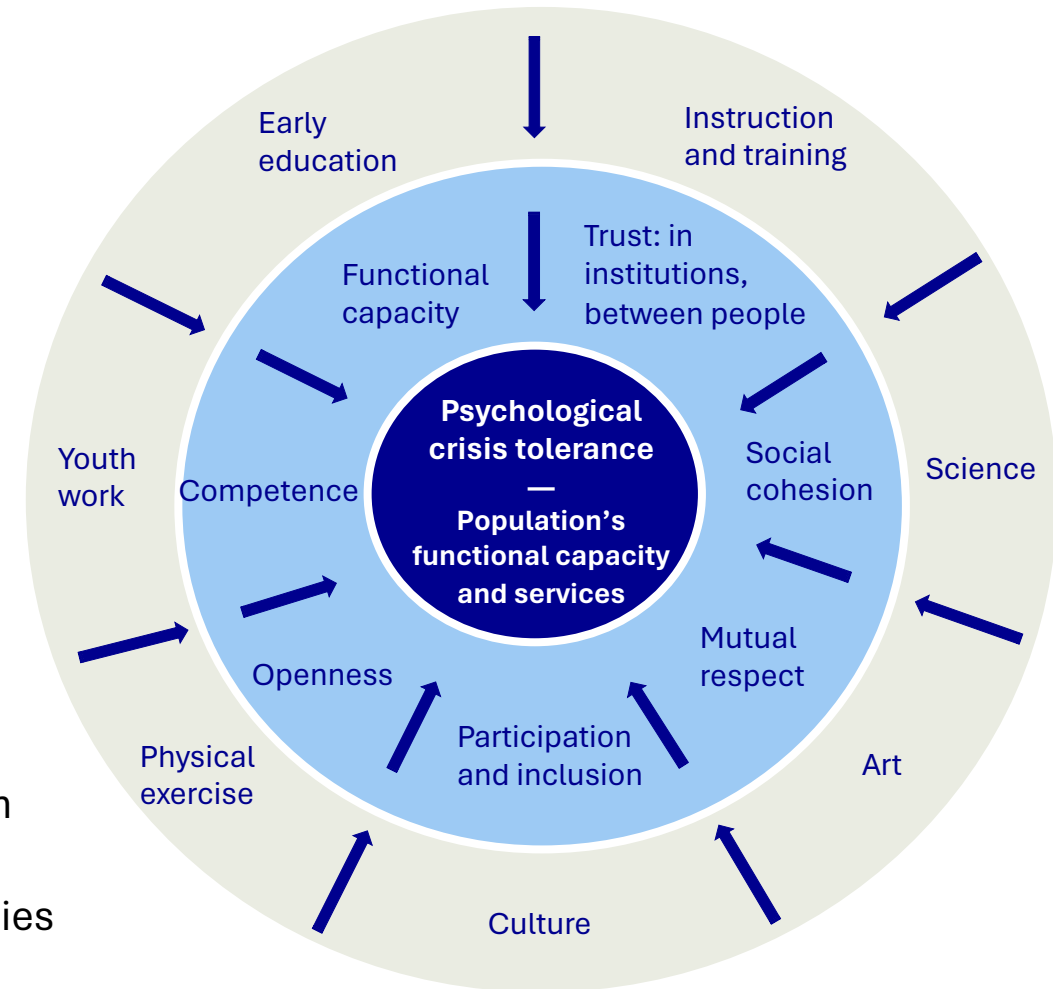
Psychological crisis tolerance
—
Population's functional capacity and services

Functional capacity

Trust: in institutions, between people

Social cohesion

Mutual respect

Participation and inclusion

Openness

Competence

Early education

Instruction and training

Science

Art

Culture

Physical exercise

Youth work

n

ies